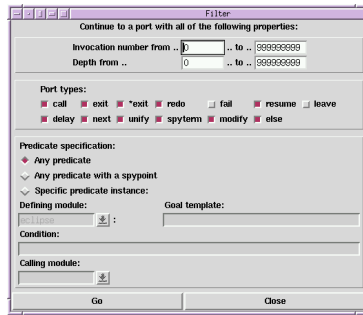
Filter

Continue to a port with all of the following properties:

Invocation number from .. 0 .. to .. 999999999

Depth from .. 0 .. to .. 999999999

Port types:

call exit *exit redo fail resume leave

delay next unify spyterm modify else

Predicate specification:

Any predicate

Any predicate with a spypoint

Specific predicate instance:

Defining module: eclipse :

Goal template:

Condition:

Calling module:

Go

Close